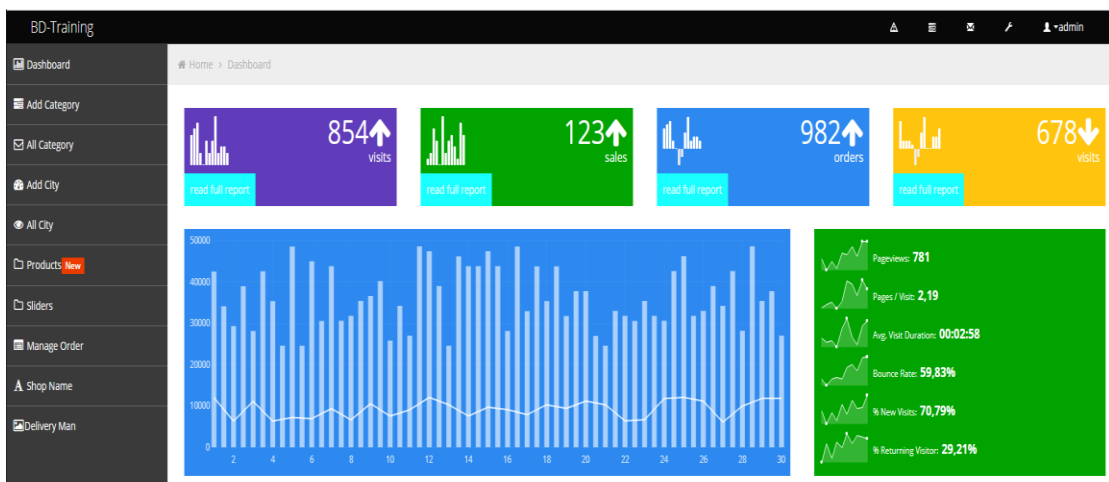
BD-Training

admin

Dashboard
Add Category
All Category
Add City
All City
Products New
Sliders
Manage Order
Shop Name
Delivery Man

Home > Dashboard

854 visits
read full report

123 sales
read full report

982 orders
read full report

678 visits
read full report

50000
40000
30000
20000
10000
0
2 4 6 8 10 12 14 16 18 20 22 24 26 28 30

Pageviews: 781
Pages / Visit: 2,19
Avg. Visit Duration: 00:02:58
Bounce Rate: 59,83%
% New Visits: 70,79%
% Returning Visitor: 29,21%